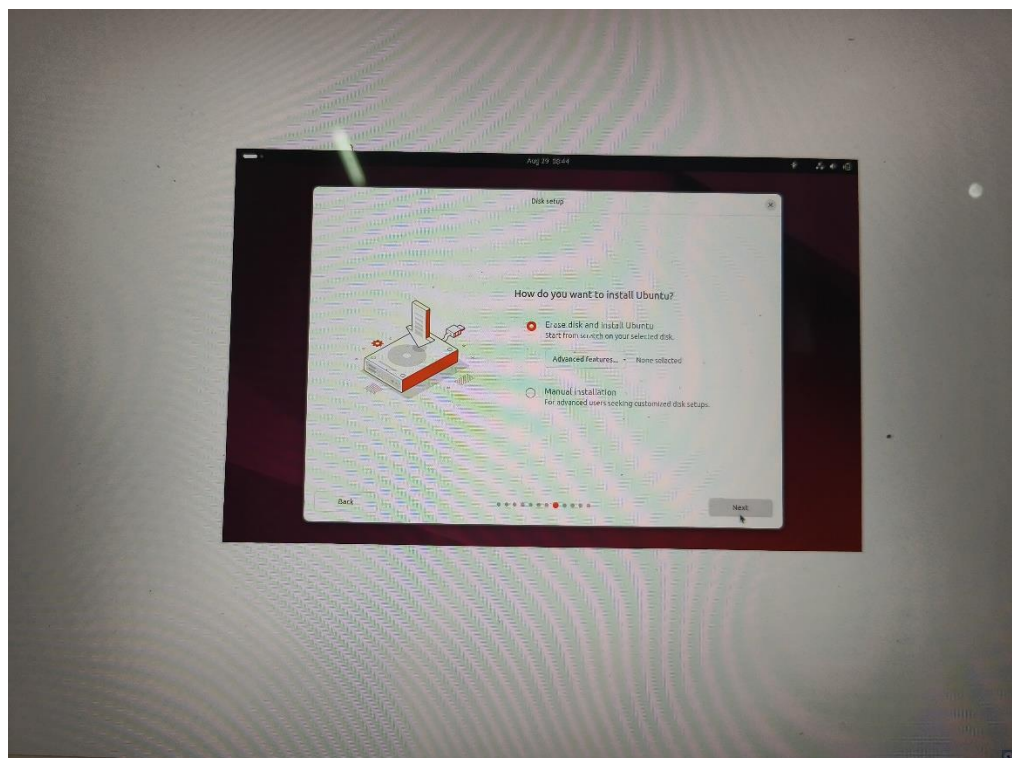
Aug 29 10:44

Disk setup

How do you want to install Ubuntu?

Erase disk and install Ubuntu
Start from scratch on your selected disk.

Advanced Features... None selected

Manual installation
For advanced users seeking customized disk setups.

Back

Next